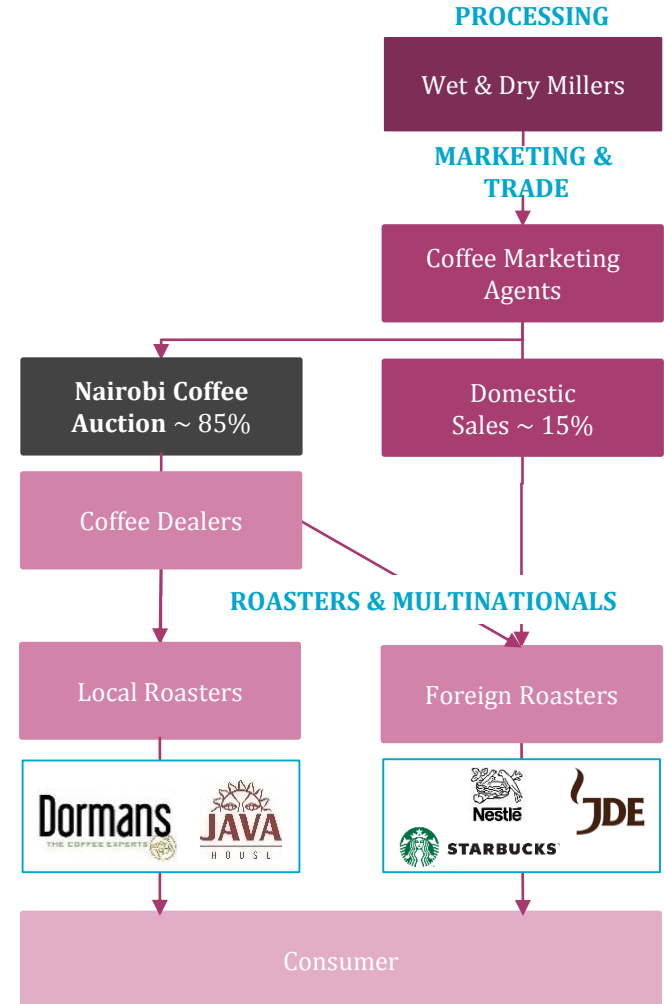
PROCESSING

Wet & Dry Millers

MARKETING & TRADE

Coffee Marketing Agents

Nairobi Coffee Auction ~ 85%

Domestic Sales ~ 15%

Coffee Dealers

ROASTERS & MULTINATIONALS

Local Roasters

Foreign Roasters

Dormans THE COFFEE EXPERTS

JAVA HOUSE

Nestlé

JDE

STARBUCKS

Consumer